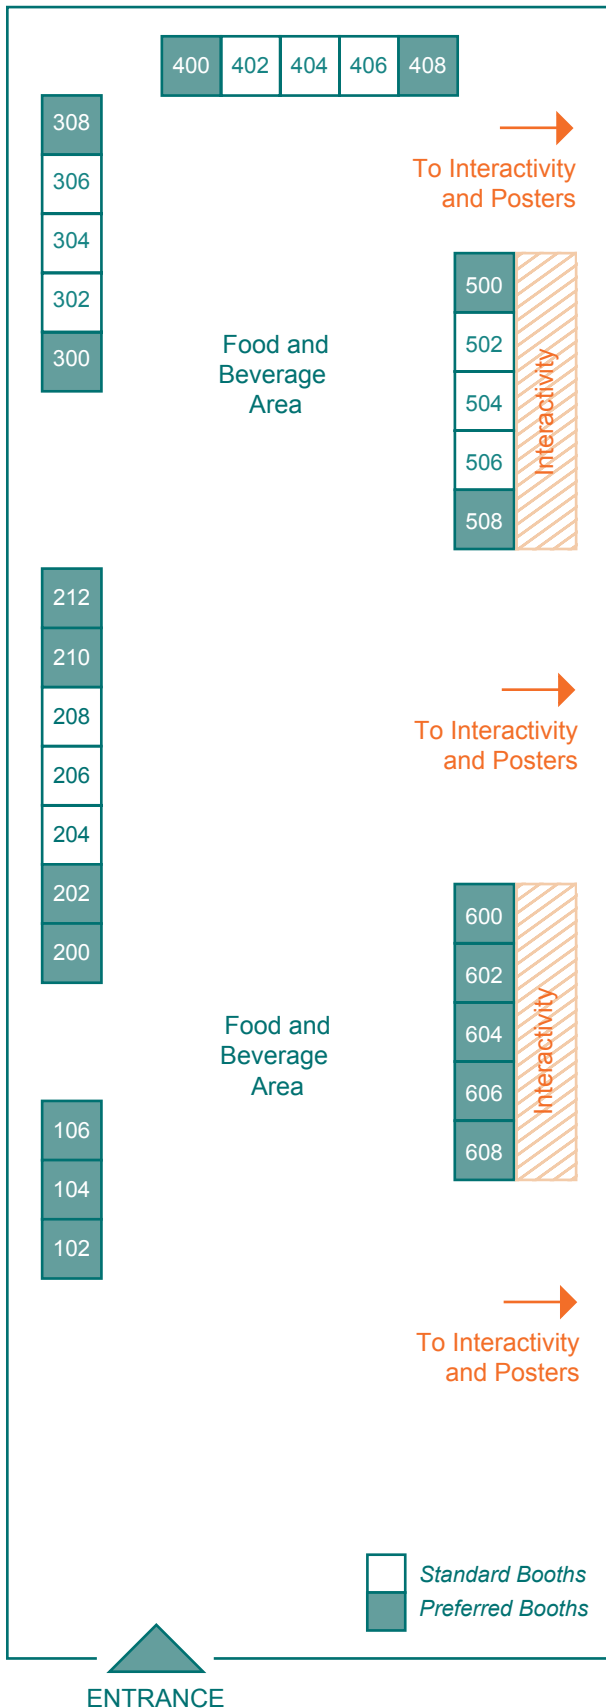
400 402 404 406 408

308
306
304
302
300

To Interactivity and Posters

Food and Beverage Area

500
502
504
506
508
Interactivity

212
210
208
206
204
202
200

To Interactivity and Posters

600
602
604
606
608
Interactivity

Food and Beverage Area

106
104
102

To Interactivity and Posters

Standard Booths
Preferred Booths

ENTRANCE